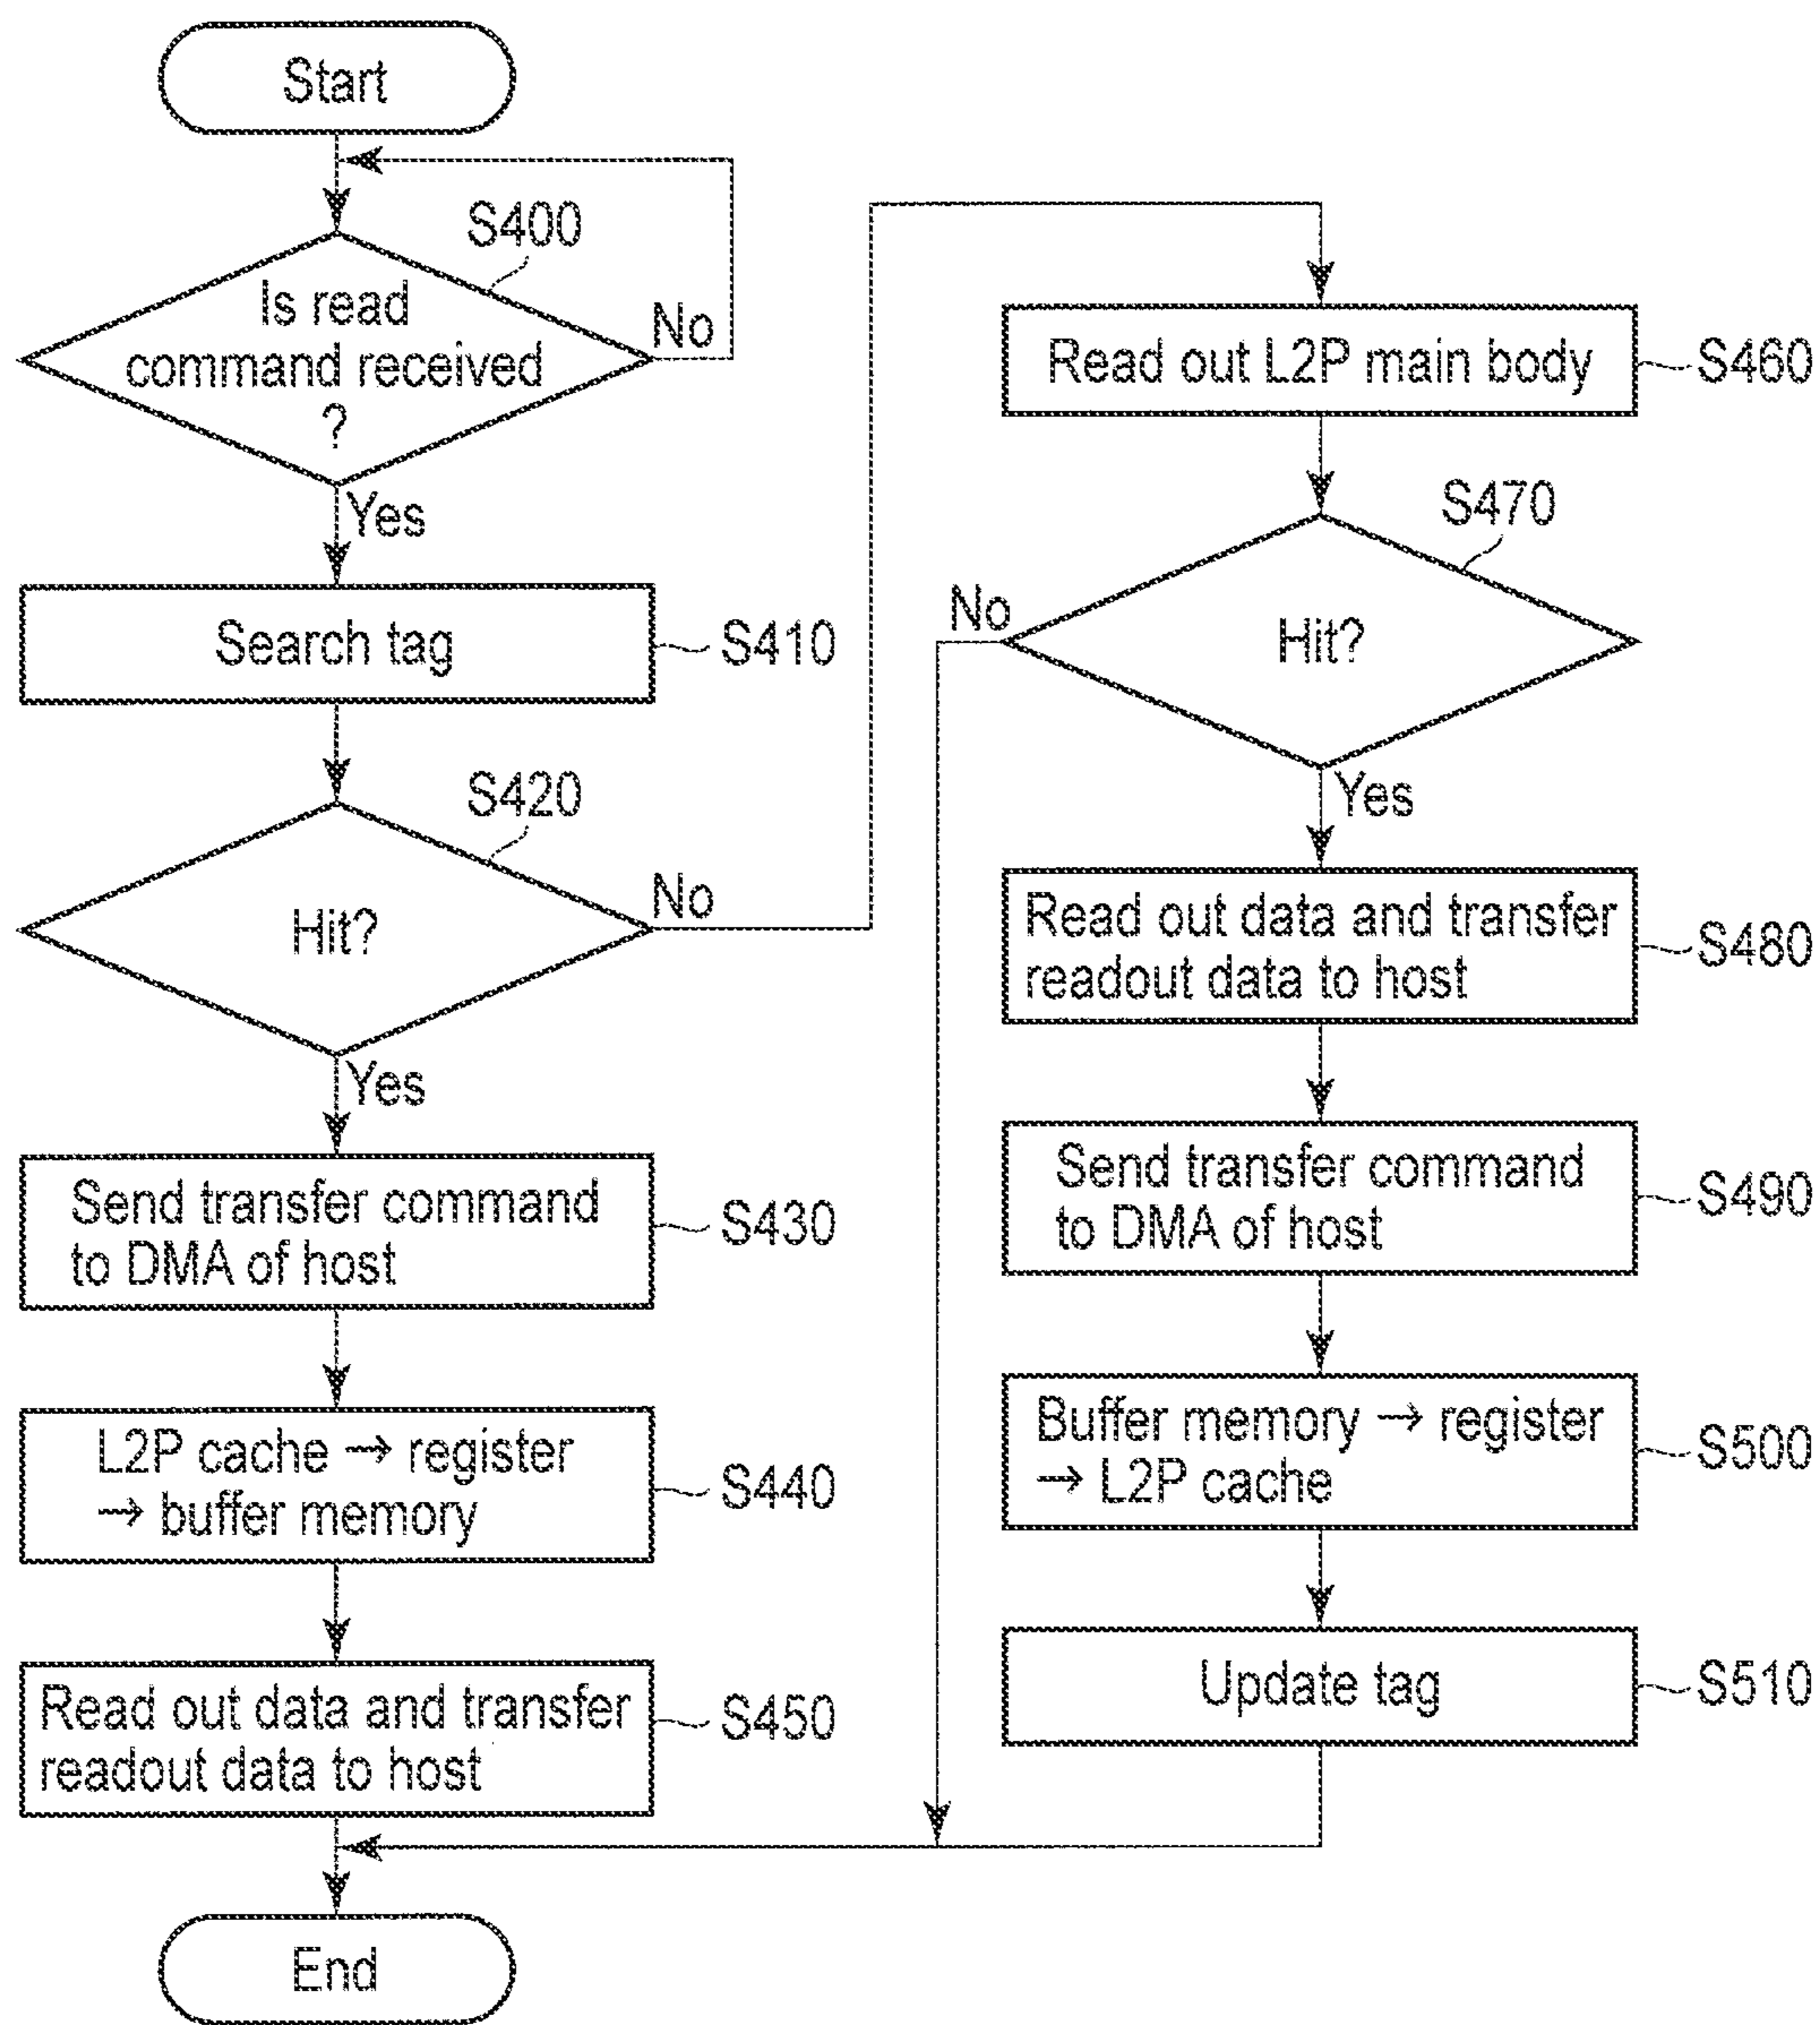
Start

S400

Is read command received ?

No

Yes

Search tag

S410

S420

Hit?

No

Yes

Send transfer command to DMA of host

S430

L2P cache → register → buffer memory

S440

Read out data and transfer readout data to host

S450

End

Read out L2P main body

S460

S470

No

Hit?

Yes

Read out data and transfer readout data to host

S480

Send transfer command to DMA of host

S490

Buffer memory → register → L2P cache

S500

Update tag

S510